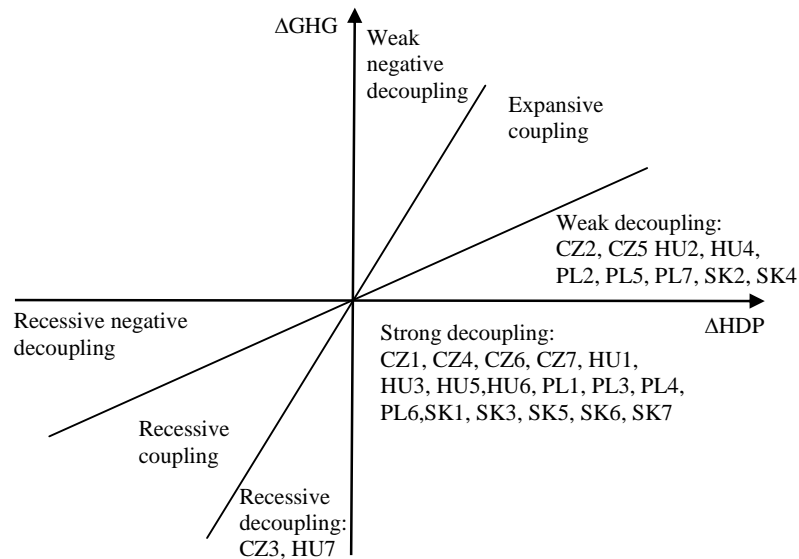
ΔGHG

Weak negative decoupling

Expansive coupling

Weak decoupling: CZ2, CZ5 HU2, HU4, PL2, PL5, PL7, SK2, SK4

Recessive negative decoupling

ΔHDP

Strong decoupling: CZ1, CZ4, CZ6, CZ7, HU1, HU3, HU5,HU6, PL1, PL3, PL4, PL6,SK1, SK3, SK5, SK6, SK7

Recessive coupling

Recessive decoupling: CZ3, HU7